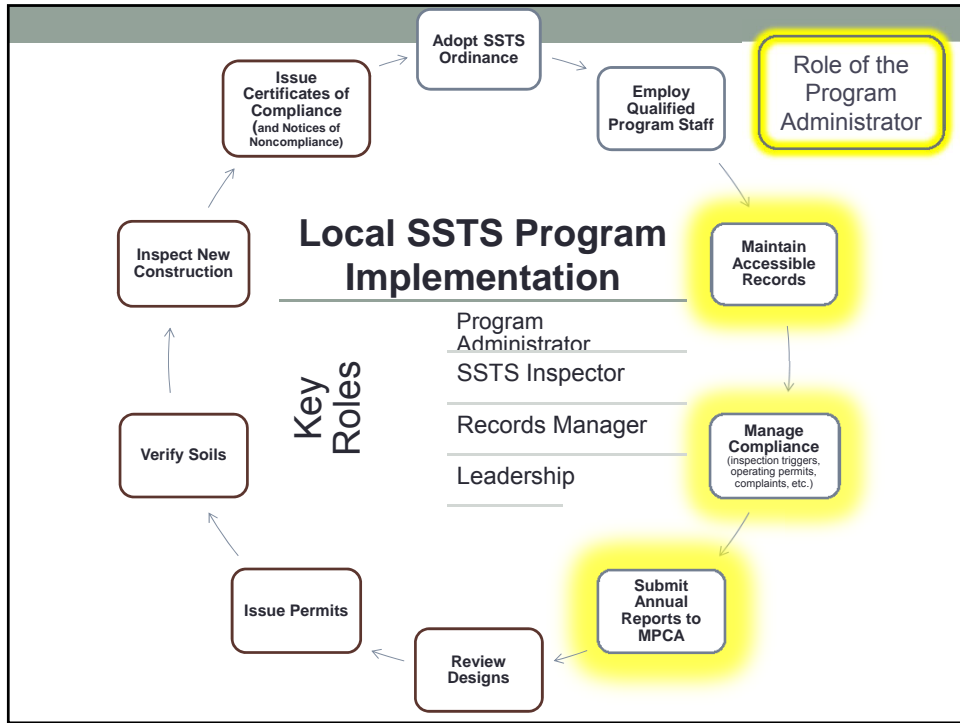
Adopt SSTS Ordinance

Employ Qualified Program Staff

Role of the Program Administrator

Issue Certificates of Compliance (and Notices of Noncompliance)

Local SSTS Program Implementation

Inspect New Construction

Maintain Accessible Records

Program Administrator

Key Roles

SSTS Inspector

Records Manager

Leadership

Manage Compliance (inspection triggers, operating permits, complaints, etc.)

Verify Soils

Submit Annual Reports to MPCA

Issue Permits

Review Designs